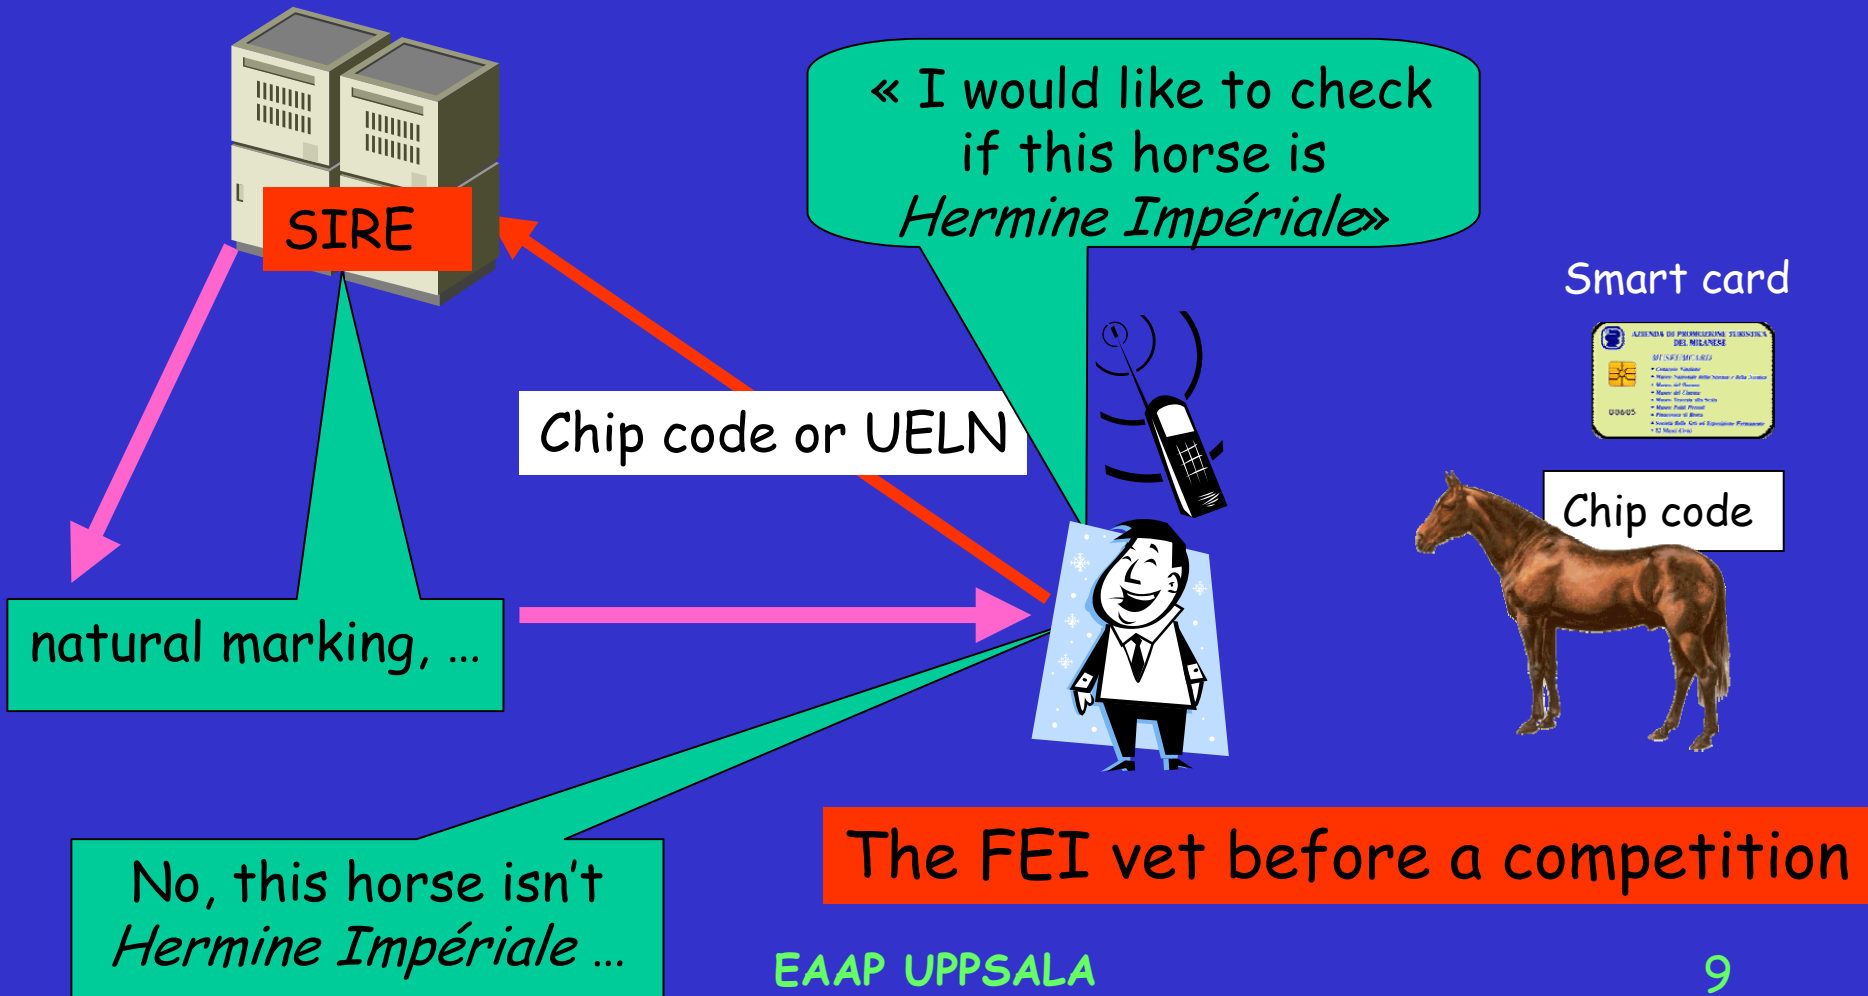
SIRE

« I would like to check if this horse is *Hermine Impériale*»

Smart card

AZIENDA DI PROMOZIONE TURISTICA DEL MILANESE

Chip code or UELN

Chip code

natural marking, …

No, this horse isn't *Hermine Impériale* …

The FEI vet before a competition

EAAP UPPSALA

9